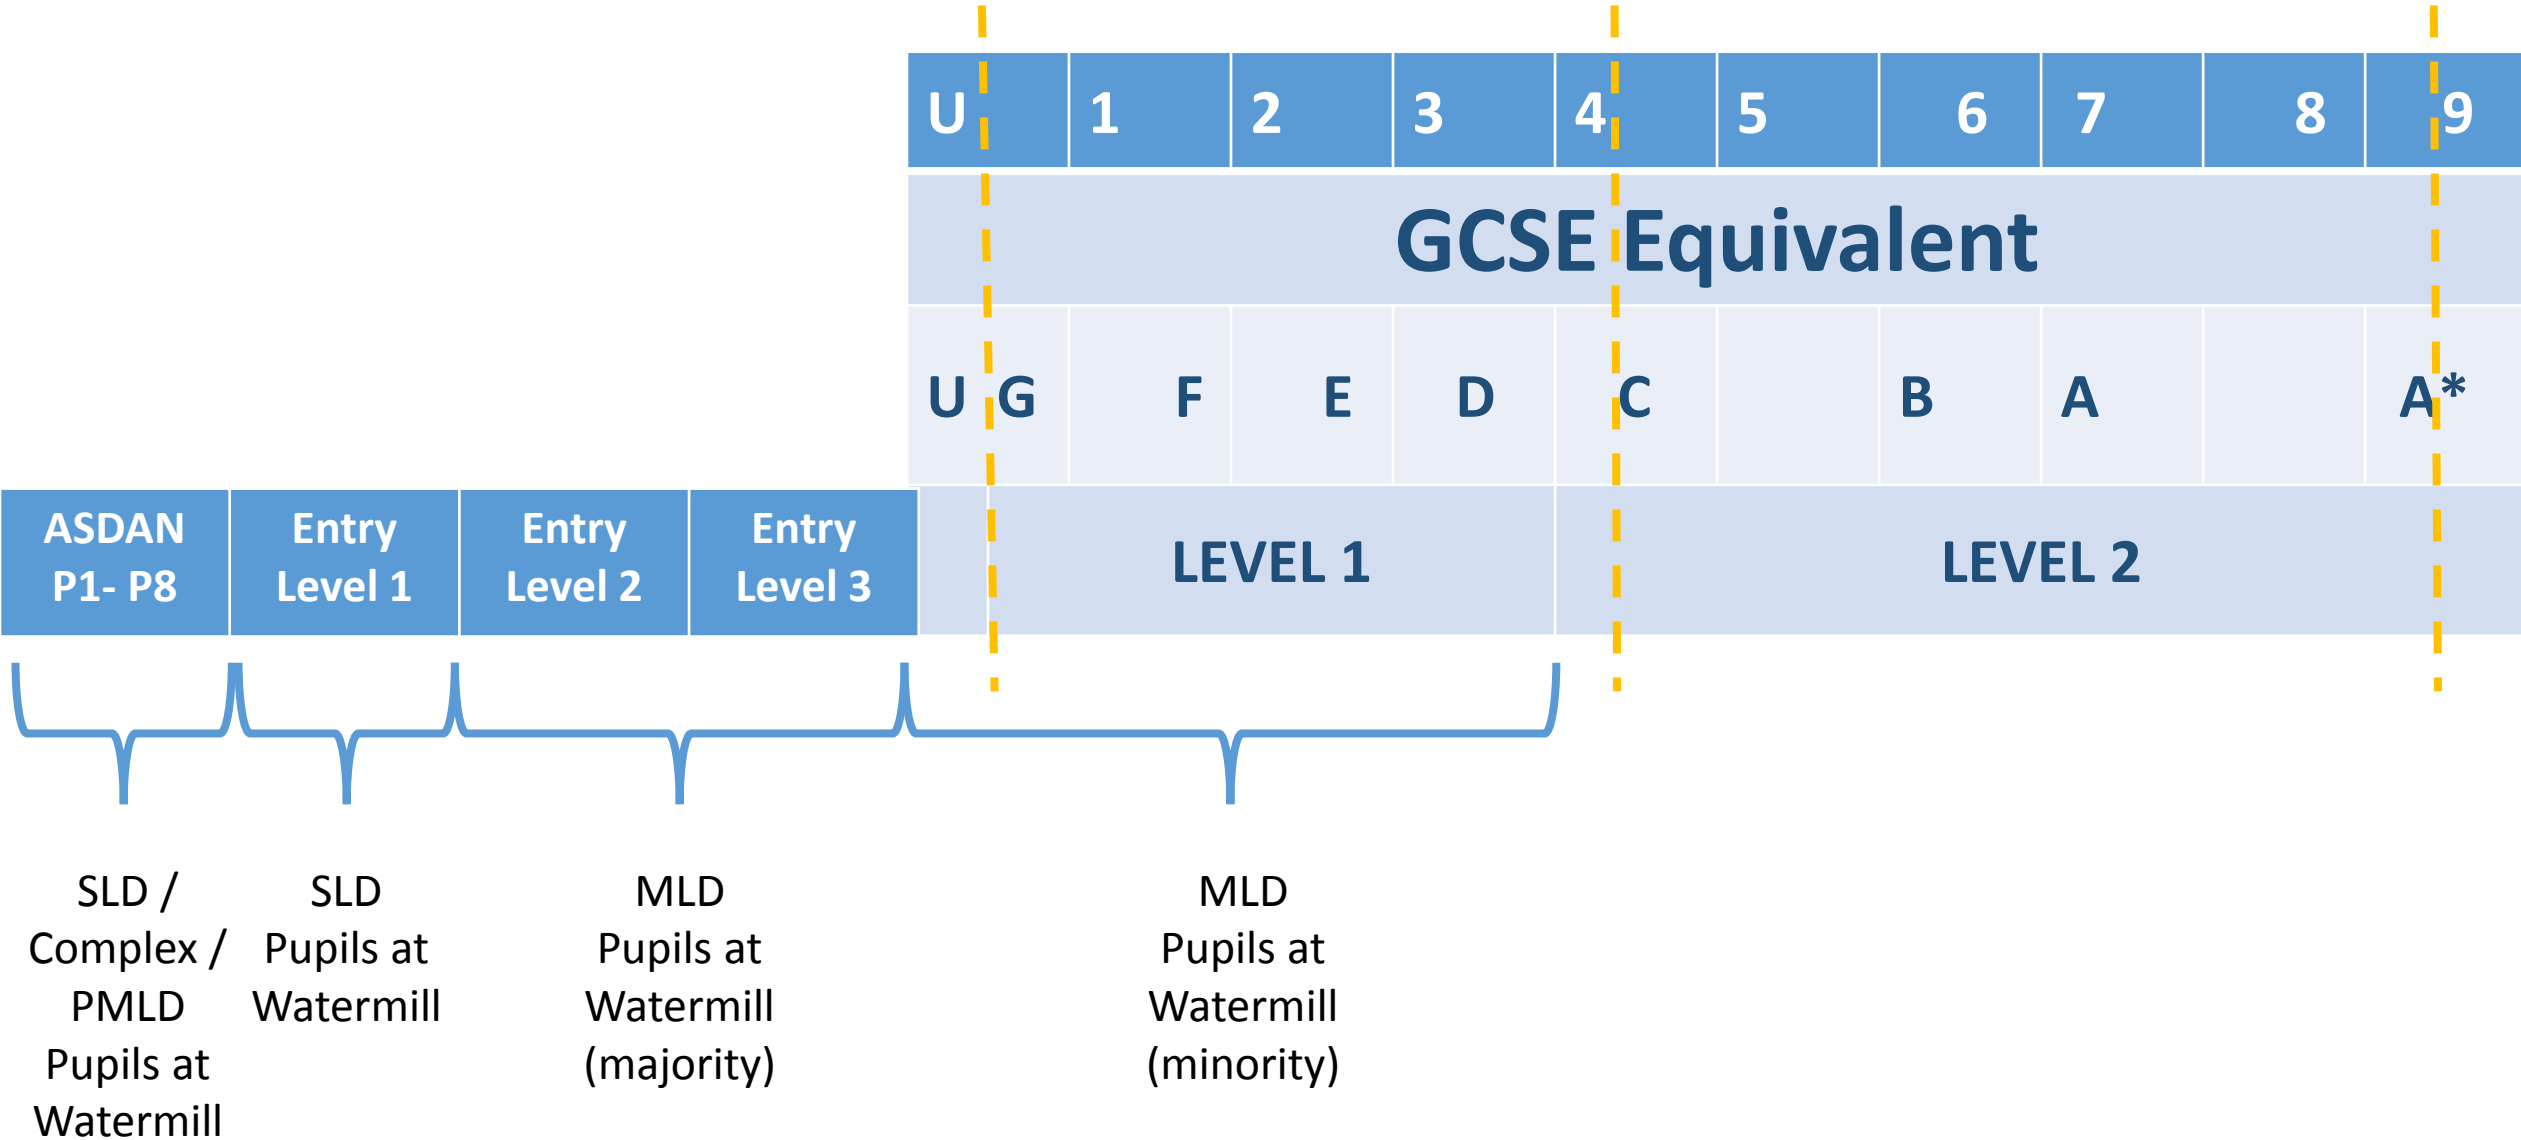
| U | 1 | 2 | 3 | 4 | 5 | 6 | 7 | 8 | 9 |
|---|---|---|---|---|---|---|---|---|---|

GCSE Equivalent

| U G | F | E | D | C | | B | A | | A* |
|---|---|---|---|---|---|---|---|---|---|

| ASDAN P1- P8 | Entry Level 1 | Entry Level 2 | Entry Level 3 | LEVEL 1 | LEVEL 2 |
|---|---|---|---|---|---|

SLD / Complex / PMLD Pupils at Watermill

SLD Pupils at Watermill

MLD Pupils at Watermill (majority)

MLD Pupils at Watermill (minority)